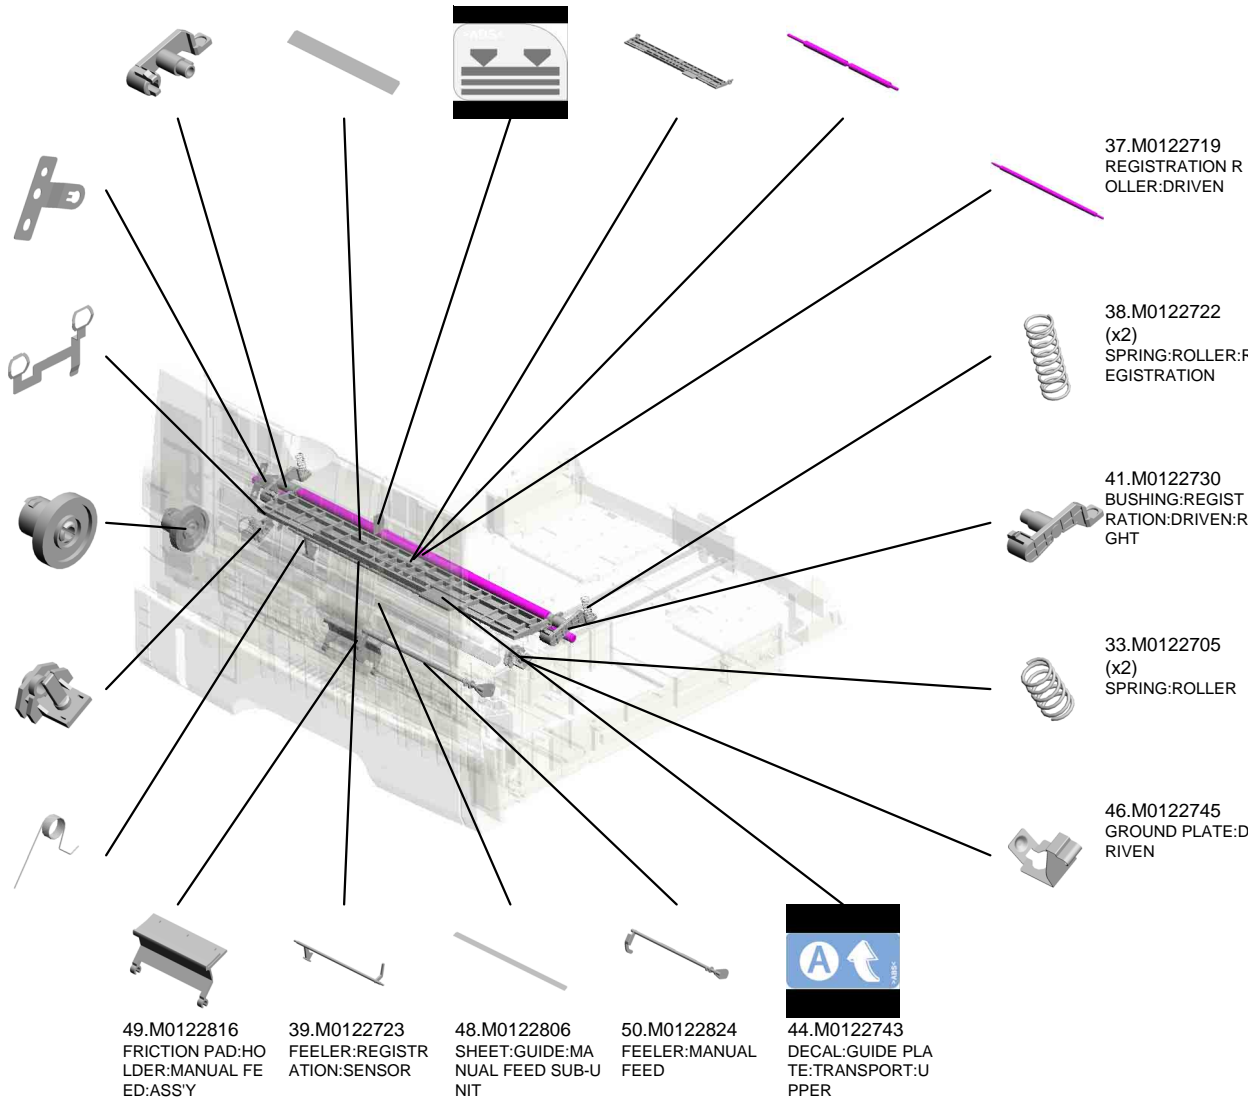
37.M0122719
REGISTRATION R
OLLER:DRIVEN

38.M0122722
(x2)
SPRING:ROLLER:R
EGISTRATION

41.M0122730
BUSHING:REGIST
RATION:DRIVEN:R
GHT

33.M0122705
(x2)
SPRING:ROLLER

46.M0122745
GROUND PLATE:D
RIVEN

>ABS<

A

>ABS<

49.M0122816
FRICTION PAD:HO
LDER:MANUAL FE
ED:ASS'Y

39.M0122723
FEELER:REGISTR
ATION:SENSOR

48.M0122806
SHEET:GUIDE:MA
NUAL FEED SUB-U
NIT

50.M0122824
FEELER:MANUAL
FEED

44.M0122743
DECAL:GUIDE PLA
TE:TRANSPORT:U
PPER